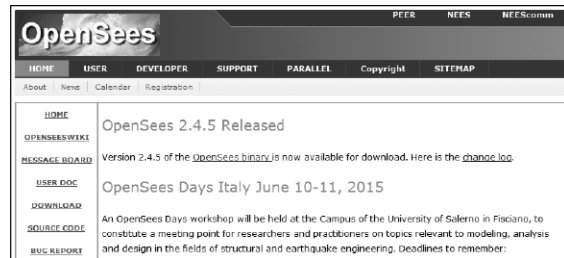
OpenSees

PEER NEES NEEScomm

HOME USER DEVELOPER SUPPORT PARALLEL Copyright SITEMAP

About | News | Calendar | Registration

HOME

OPENSEESWIKI

MESSAGE BOARD

USER DOC

DOWNLOAD

SOURCE CODE

BUG REPORT

OpenSees 2.4.5 Released

Version 2.4.5 of the OpenSees binary is now available for download. Here is the change log.

OpenSees Days Italy June 10-11, 2015

An OpenSees Days workshop will be held at the Campus of the University of Salerno in Fisciano, to constitute a meeting point for researchers and practitioners on topics relevant to modeling, analysis and design in the fields of structural and earthquake engineering. Deadlines to remember: